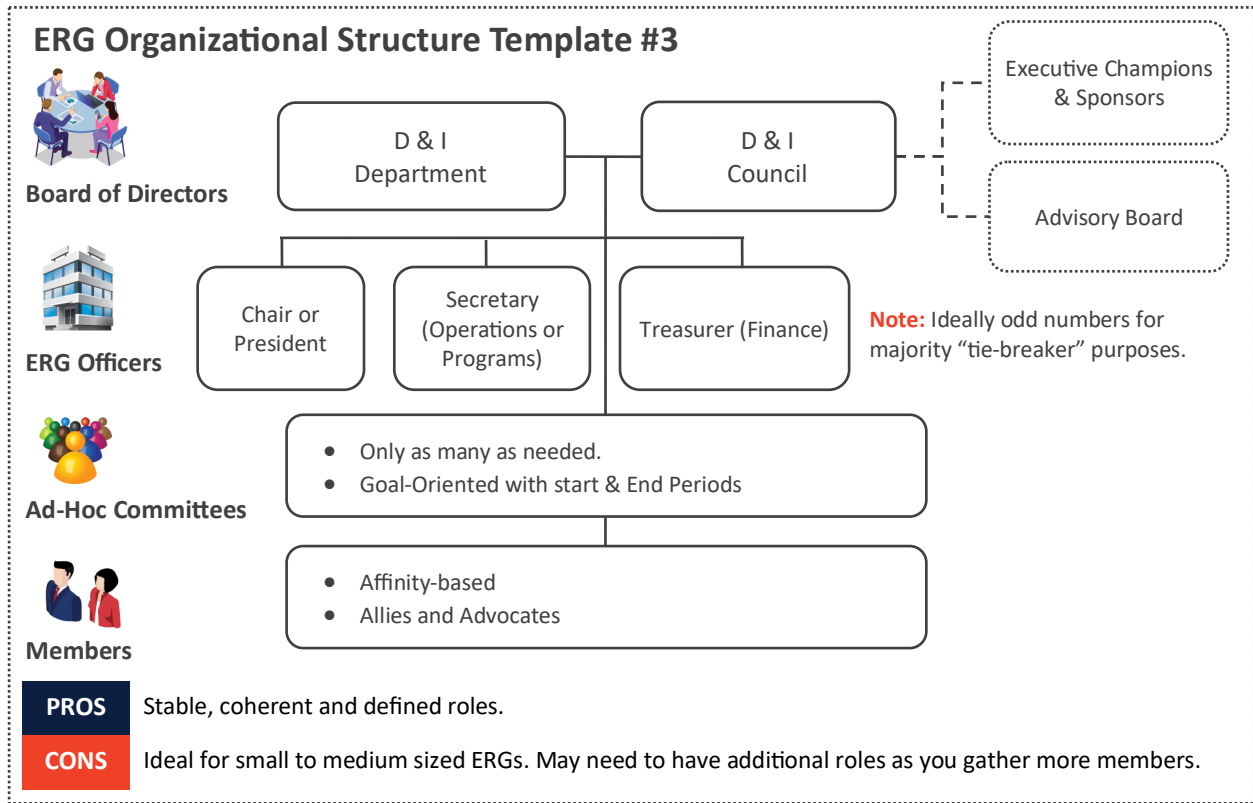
ERG Organizational Structure Template #3

Board of Directors

D & I Department

D & I Council

Executive Champions & Sponsors

Advisory Board

ERG Officers

Chair or President

Secretary (Operations or Programs)

Treasurer (Finance)

Note: Ideally odd numbers for majority “tie-breaker” purposes.

Ad-Hoc Committees

- Only as many as needed.
- Goal-Oriented with start & End Periods

Members

- Affinity-based
- Allies and Advocates

PROS Stable, coherent and defined roles.

CONS Ideal for small to medium sized ERGs. May need to have additional roles as you gather more members.